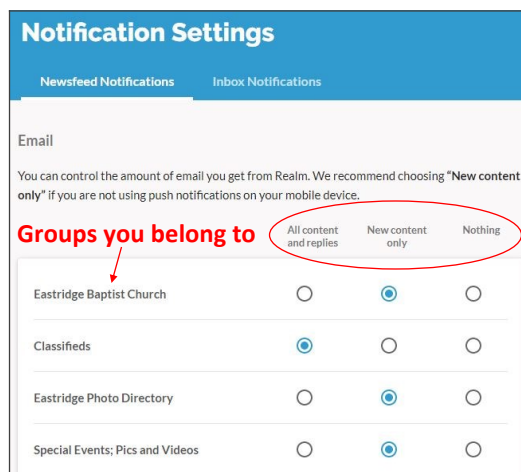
Notification Settings

Newsfeed Notifications

Inbox Notifications

Email

You can control the amount of email you get from Realm. We recommend choosing "New content only" if you are not using push notifications on your mobile device.

Groups you belong to

| | All content and replies | New content only | Nothing |
|---|---|---|---|
| Eastridge Baptist Church | ○ | ◉ | ○ |
| Classifieds | ◉ | ○ | ○ |
| Eastridge Photo Directory | ○ | ◉ | ○ |
| Special Events; Pics and Videos | ○ | ◉ | ○ |